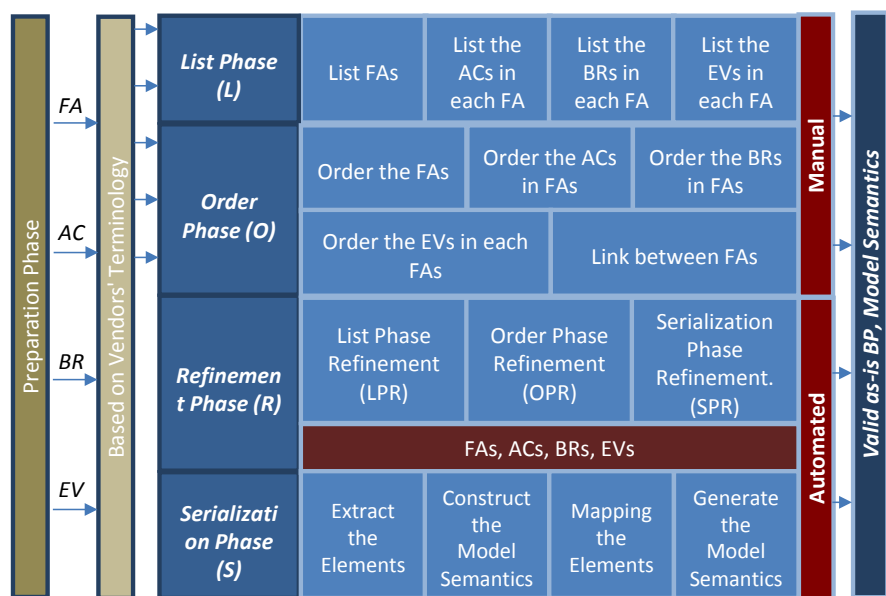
Preparation Phase

FA

AC

BR

EV

Based on Vendors' Terminology

List Phase (L)

List FAs

List the ACs in each FA

List the BRs in each FA

List the EVs in each FA

Order Phase (O)

Order the FAs

Order the ACs in FAs

Order the BRs in FAs

Order the EVs in each FAs

Link between FAs

Manual

Refinement Phase (R)

List Phase Refinement (LPR)

Order Phase Refinement (OPR)

Serialization Phase Refinement. (SPR)

FAs, ACs, BRs, EVs

Automated

Serialization Phase (S)

Extract the Elements

Construct the Model Semantics

Mapping the Elements

Generate the Model Semantics

Valid as-is BP, Model Semantics